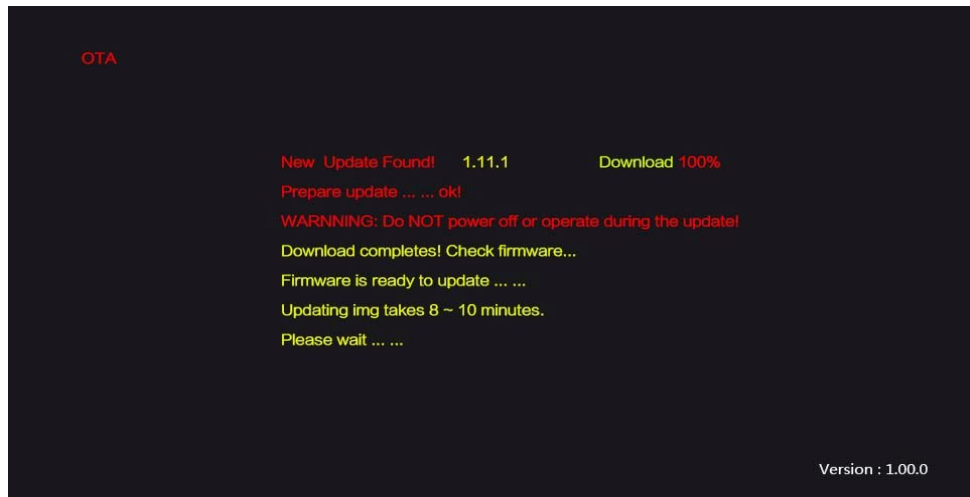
OTA

New Update Found! 1.11.1 Download 100%

Prepare update ... ... ok!

WARNNING: Do NOT power off or operate during the update!

Download completes! Check firmware...

Firmware is ready to update ... ...

Updating img takes 8 ~ 10 minutes.

Please wait ... ...

Version : 1.00.0